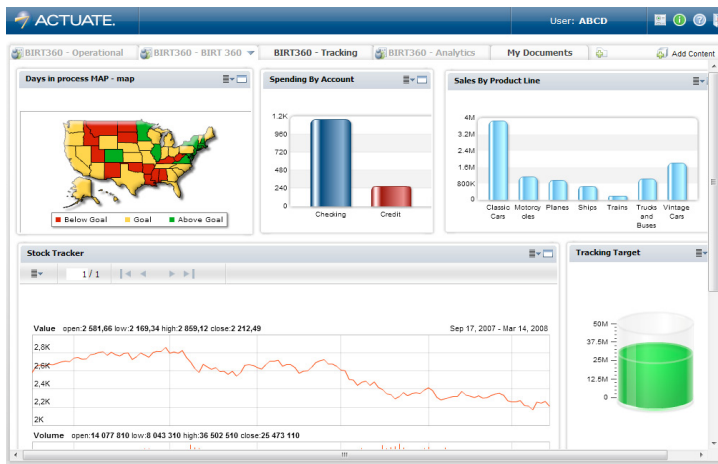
ACTUATE.

User: ABCD

BIRT360 - Operational
BIRT360 - BIRT 360
BIRT360 - Tracking
BIRT360 - Analytics
My Documents
Add Content

Days in process MAP - map

Below Goal
Goal
Above Goal

Spending By Account

1.2K
960
720
480
240
0
Checking
Credit

Sales By Product Line

4M
3.2M
2.4M
1.6M
800K
0
Classic Cars
Motorcycles
Planes
Ships
Trains
Trucks and Buses
Vintage Cars

Stock Tracker

1 / 1

Value open:2 581,66 low:2 169,34 high:2 859,12 close:2 212,49
Sep 17, 2007 - Mar 14, 2008

2,8K
2,6K
2,4K
2,2K
2K

Volume open:14 077 810 low:8 043 310 high:36 502 510 close:25 473 110

Tracking Target

50M
37.5M
25M
12.5M
0